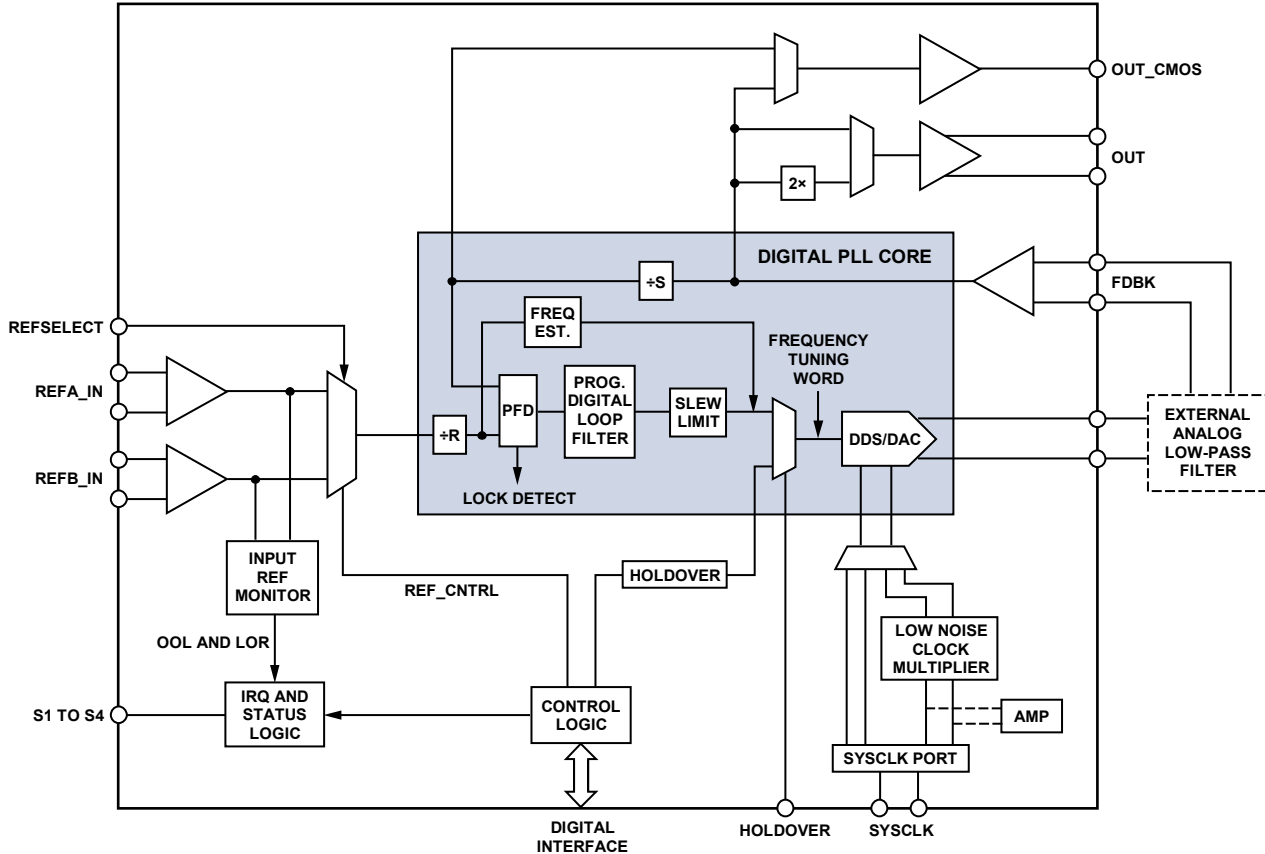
OUT_CMOS

2×

OUT

DIGITAL PLL CORE

÷S

FDBK

REFSELECT

FREQ EST.

FREQUENCY TUNING WORD

REFA_IN

PFD

PROG. DIGITAL LOOP FILTER

SLEW LIMIT

EXTERNAL ANALOG LOW-PASS FILTER

÷R

DDS/DAC

REFB_IN

LOCK DETECT

INPUT REF MONITOR

HOLDOVER

REF_CNTRL

LOW NOISE CLOCK MULTIPLIER

OOL AND LOR

AMP

S1 TO S4

IRQ AND STATUS LOGIC

CONTROL LOGIC

SYSCLK PORT

DIGITAL INTERFACE

HOLDOVER

SYSCLK